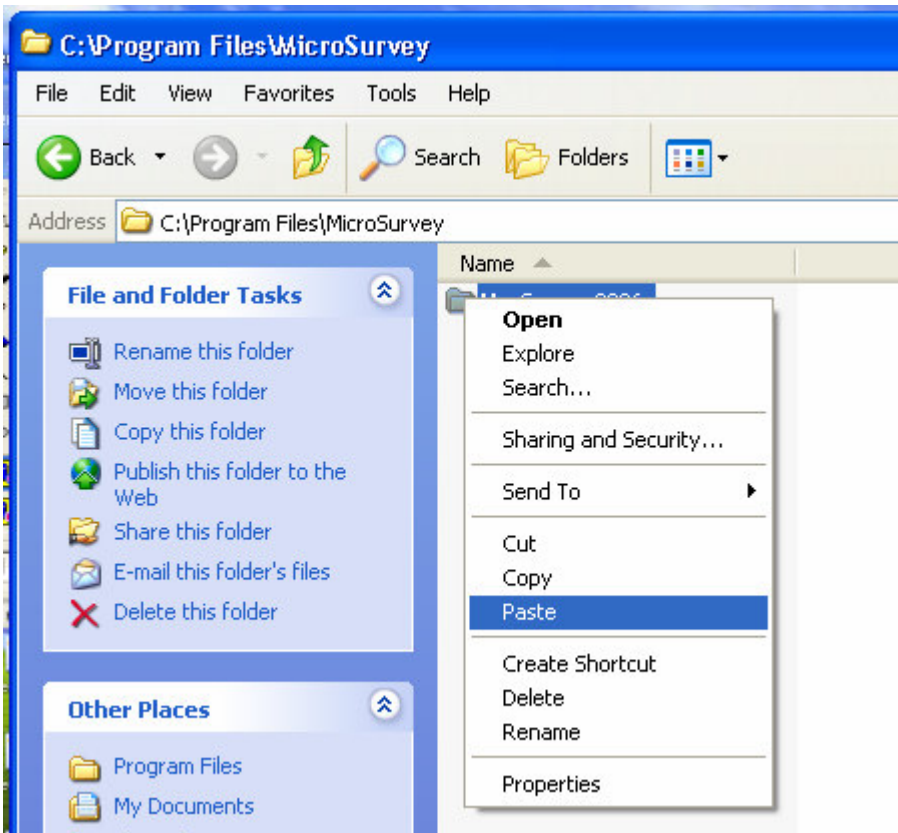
C:\Program Files\MicroSurvey

File Edit View Favorites Tools Help

Back Search Folders

Address C:\Program Files\MicroSurvey

Name

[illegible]

File and Folder Tasks

Rename this folder
Move this folder
Copy this folder
Publish this folder to the Web
Share this folder
E-mail this folder's files
Delete this folder

Other Places

Program Files
My Documents

Open
Explore
Search...
Sharing and Security...
Send To
Cut
Copy
Paste
Create Shortcut
Delete
Rename
Properties